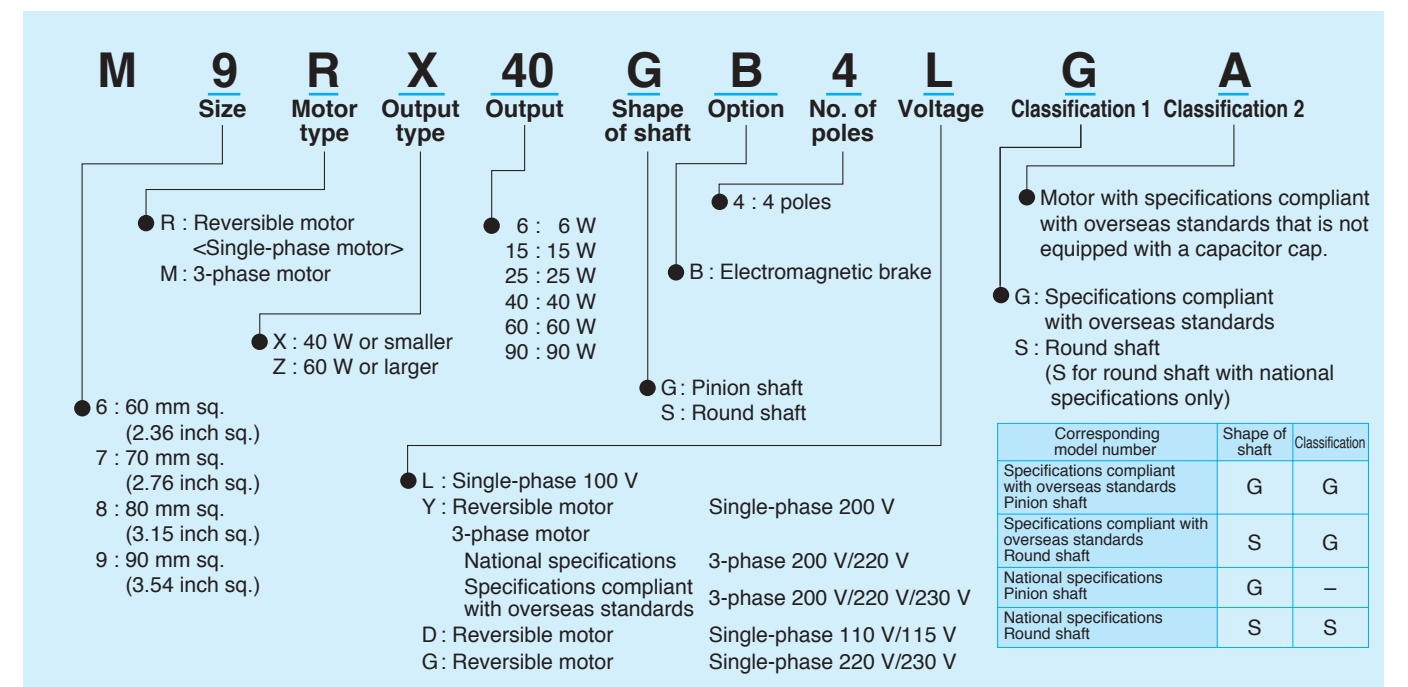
M 9 R X 40 G B 4 L G A

Size
Motor type
Output type
Output
Shape of shaft
Option
No. of poles
Voltage
Classification 1
Classification 2

R : Reversible motor <Single-phase motor>
M : 3-phase motor

X : 40 W or smaller
Z : 60 W or larger

6 : 60 mm sq. (2.36 inch sq.)
7 : 70 mm sq. (2.76 inch sq.)
8 : 80 mm sq. (3.15 inch sq.)
9 : 90 mm sq. (3.54 inch sq.)

6 : 6 W
15 : 15 W
25 : 25 W
40 : 40 W
60 : 60 W
90 : 90 W

G : Pinion shaft
S : Round shaft

B : Electromagnetic brake

4 : 4 poles

L : Single-phase 100 V
Y : Reversible motor Single-phase 200 V
3-phase motor
National specifications 3-phase 200 V/220 V
Specifications compliant with overseas standards 3-phase 200 V/220 V/230 V
D : Reversible motor Single-phase 110 V/115 V
G : Reversible motor Single-phase 220 V/230 V

Motor with specifications compliant with overseas standards that is not equipped with a capacitor cap.

G : Specifications compliant with overseas standards
S : Round shaft
(S for round shaft with national specifications only)

| Corresponding model number | Shape of shaft | Classification |
|---|---|---|
| Specifications compliant with overseas standards Pinion shaft | G | G |
| Specifications compliant with overseas standards Round shaft | S | G |
| National specifications Pinion shaft | G | – |
| National specifications Round shaft | S | S |